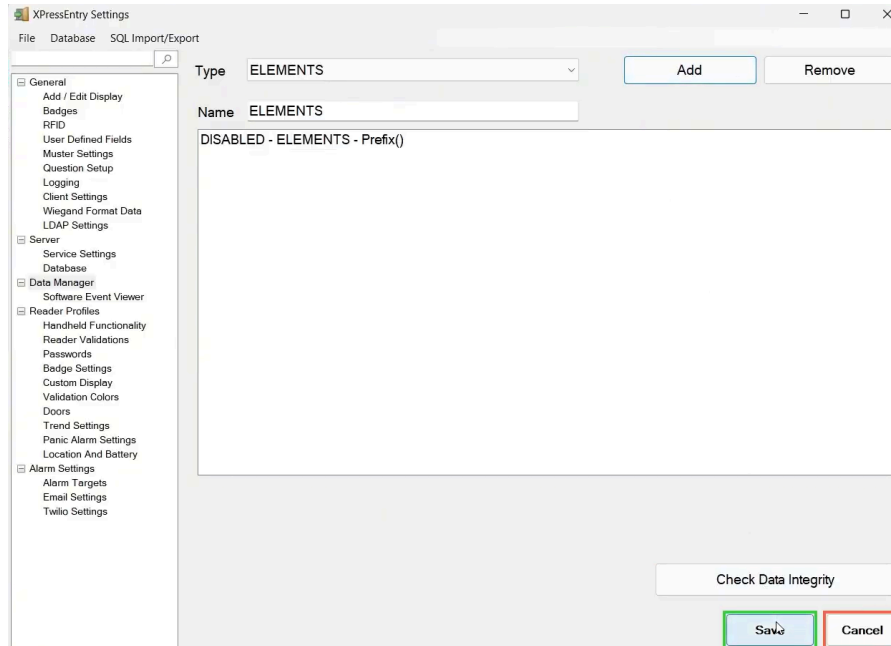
XPressEntry Settings

File Database SQL Import/Export

General
Add / Edit Display
Badges
RFID
User Defined Fields
Muster Settings
Question Setup
Logging
Client Settings
Wiegand Format Data
LDAP Settings
Server
Service Settings
Database
Data Manager
Software Event Viewer
Reader Profiles
Handheld Functionality
Reader Validations
Passwords
Badge Settings
Custom Display
Validation Colors
Doors
Trend Settings
Panic Alarm Settings
Location And Battery
Alarm Settings
Alarm Targets
Email Settings
Twilio Settings

Type ELEMENTS

Add

Remove

Name ELEMENTS

DISABLED - ELEMENTS - Prefix()

Check Data Integrity

Save

Cancel